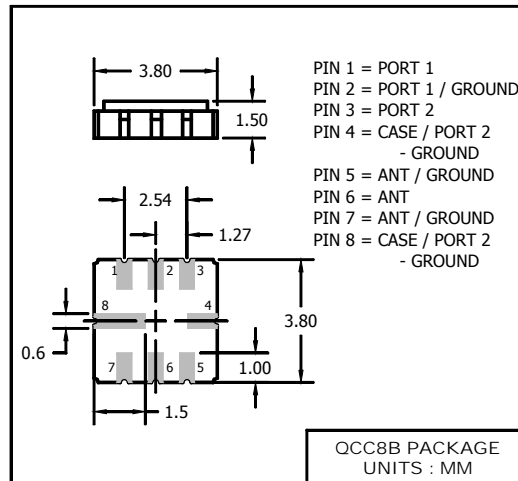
3.80

1.50

PIN 1 = PORT 1
PIN 2 = PORT 1 / GROUND
PIN 3 = PORT 2
PIN 4 = CASE / PORT 2 - GROUND
PIN 5 = ANT / GROUND
PIN 6 = ANT
PIN 7 = ANT / GROUND
PIN 8 = CASE / PORT 2 - GROUND

2.54

1.27

1 2 3

8 4

7 6 5

3.80

0.6

1.00

1.5

QCC8B PACKAGE
UNITS : MM